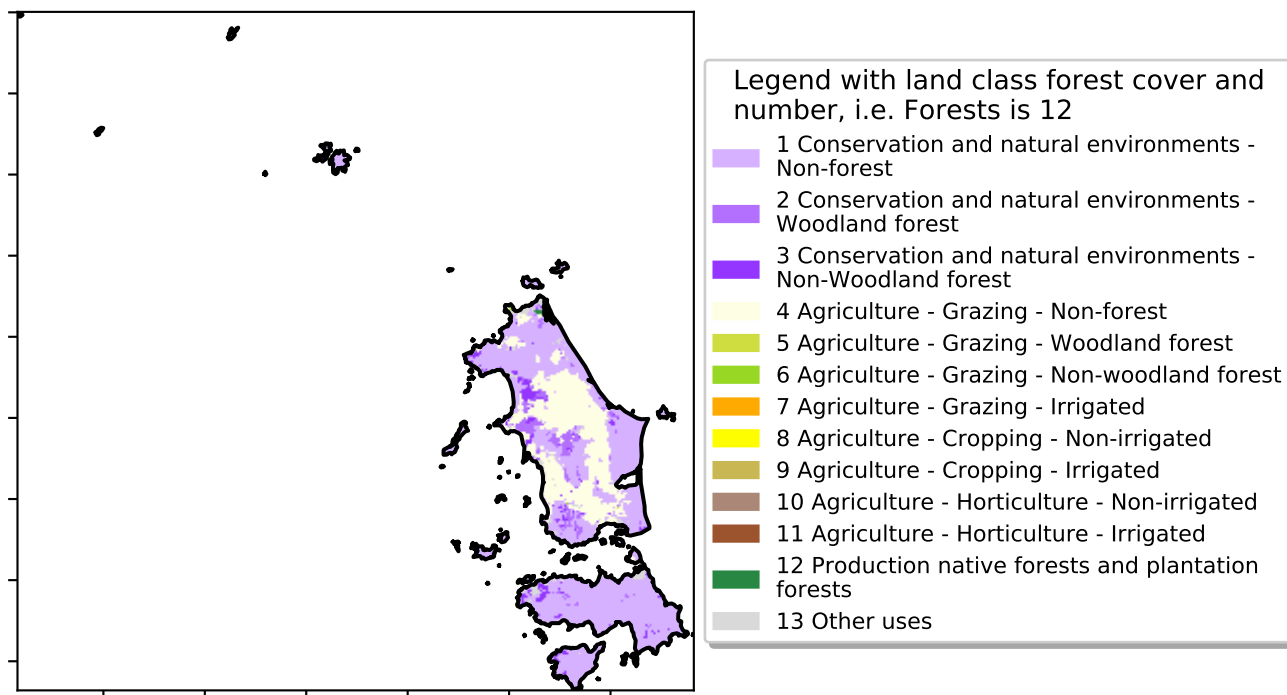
Legend with land class forest cover and number, i.e. Forests is 12

1 Conservation and natural environments - Non-forest
2 Conservation and natural environments - Woodland forest
3 Conservation and natural environments - Non-Woodland forest
4 Agriculture - Grazing - Non-forest
5 Agriculture - Grazing - Woodland forest
6 Agriculture - Grazing - Non-woodland forest
7 Agriculture - Grazing - Irrigated
8 Agriculture - Cropping - Non-irrigated
9 Agriculture - Cropping - Irrigated
10 Agriculture - Horticulture - Non-irrigated
11 Agriculture - Horticulture - Irrigated
12 Production native forests and plantation forests
13 Other uses